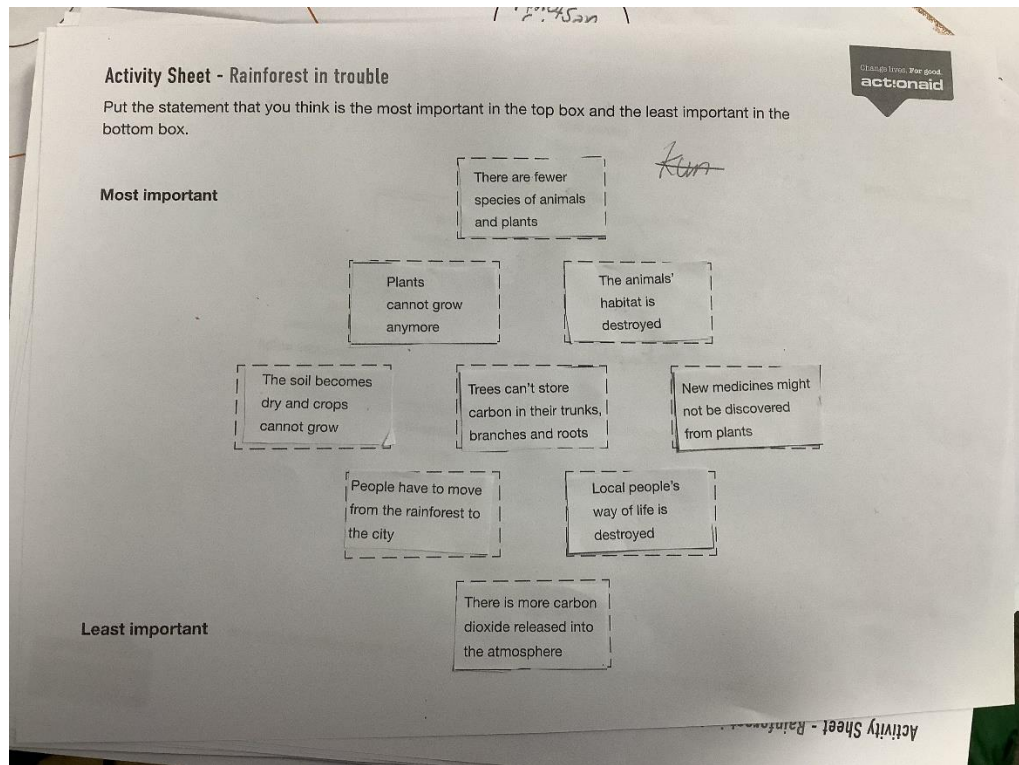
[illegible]

Activity Sheet - Rainforest in trouble

Change lives. For good.
actionaid

Put the statement that you think is the most important in the top box and the least important in the bottom box.

Kun

Most important

There are fewer species of animals and plants

Plants cannot grow anymore

The animals' habitat is destroyed

The soil becomes dry and crops cannot grow

Trees can't store carbon in their trunks, branches and roots

New medicines might not be discovered from plants

People have to move from the rainforest to the city

Local people's way of life is destroyed

Least important

There is more carbon dioxide released into the atmosphere

Activity Sheet - Rainfor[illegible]